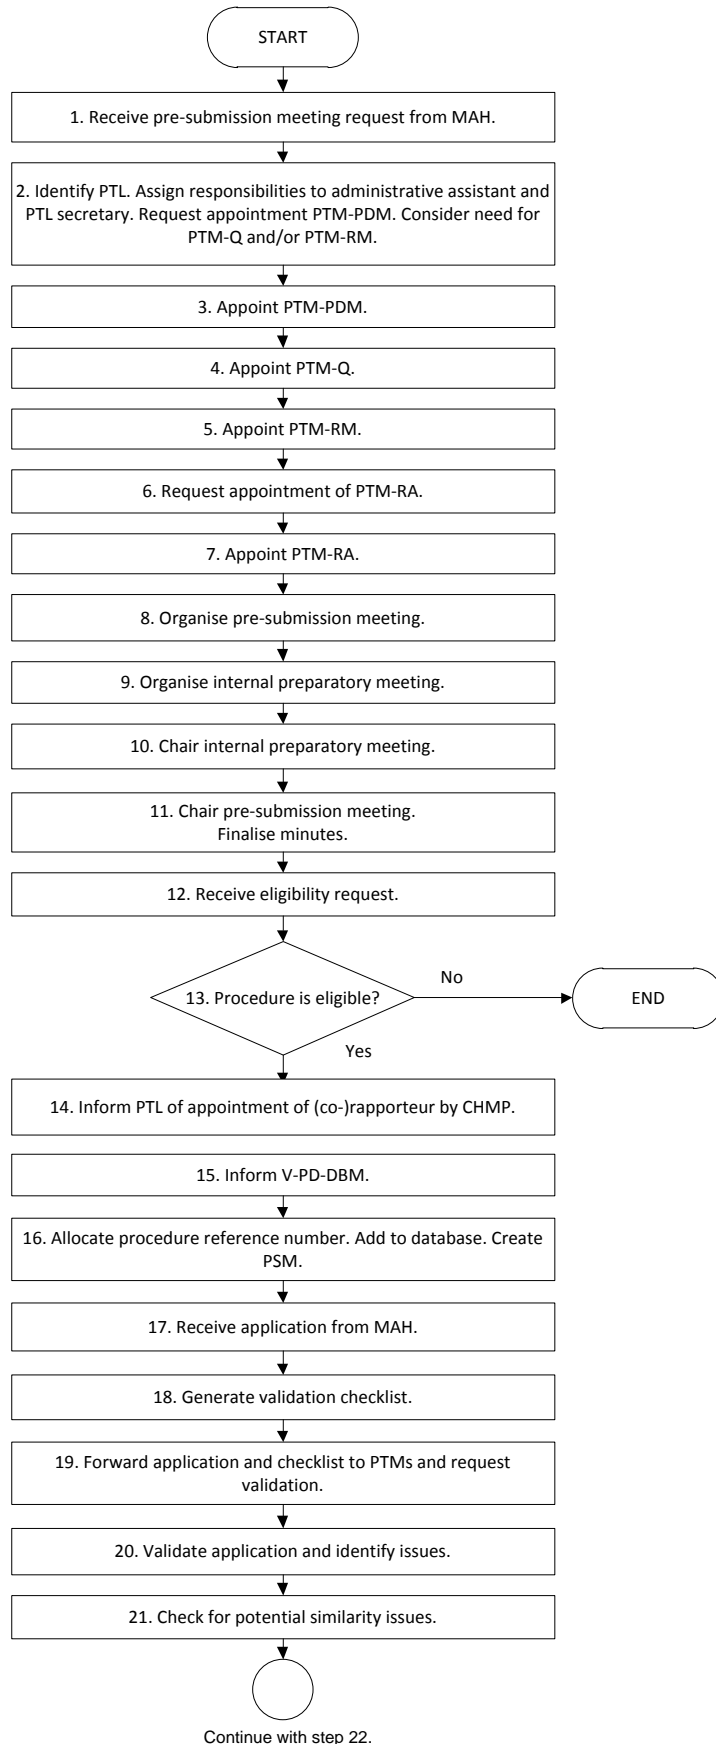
START

1. Receive pre-submission meeting request from MAH.

2. Identify PTL. Assign responsibilities to administrative assistant and PTL secretary. Request appointment PTM-PDM. Consider need for PTM-Q and/or PTM-RM.

3. Appoint PTM-PDM.

4. Appoint PTM-Q.

5. Appoint PTM-RM.

6. Request appointment of PTM-RA.

7. Appoint PTM-RA.

8. Organise pre-submission meeting.

9. Organise internal preparatory meeting.

10. Chair internal preparatory meeting.

11. Chair pre-submission meeting. Finalise minutes.

12. Receive eligibility request.

13. Procedure is eligible?

No

END

Yes

14. Inform PTL of appointment of (co-)rapporteur by CHMP.

15. Inform V-PD-DBM.

16. Allocate procedure reference number. Add to database. Create PSM.

17. Receive application from MAH.

18. Generate validation checklist.

19. Forward application and checklist to PTMs and request validation.

20. Validate application and identify issues.

21. Check for potential similarity issues.

Continue with step 22.